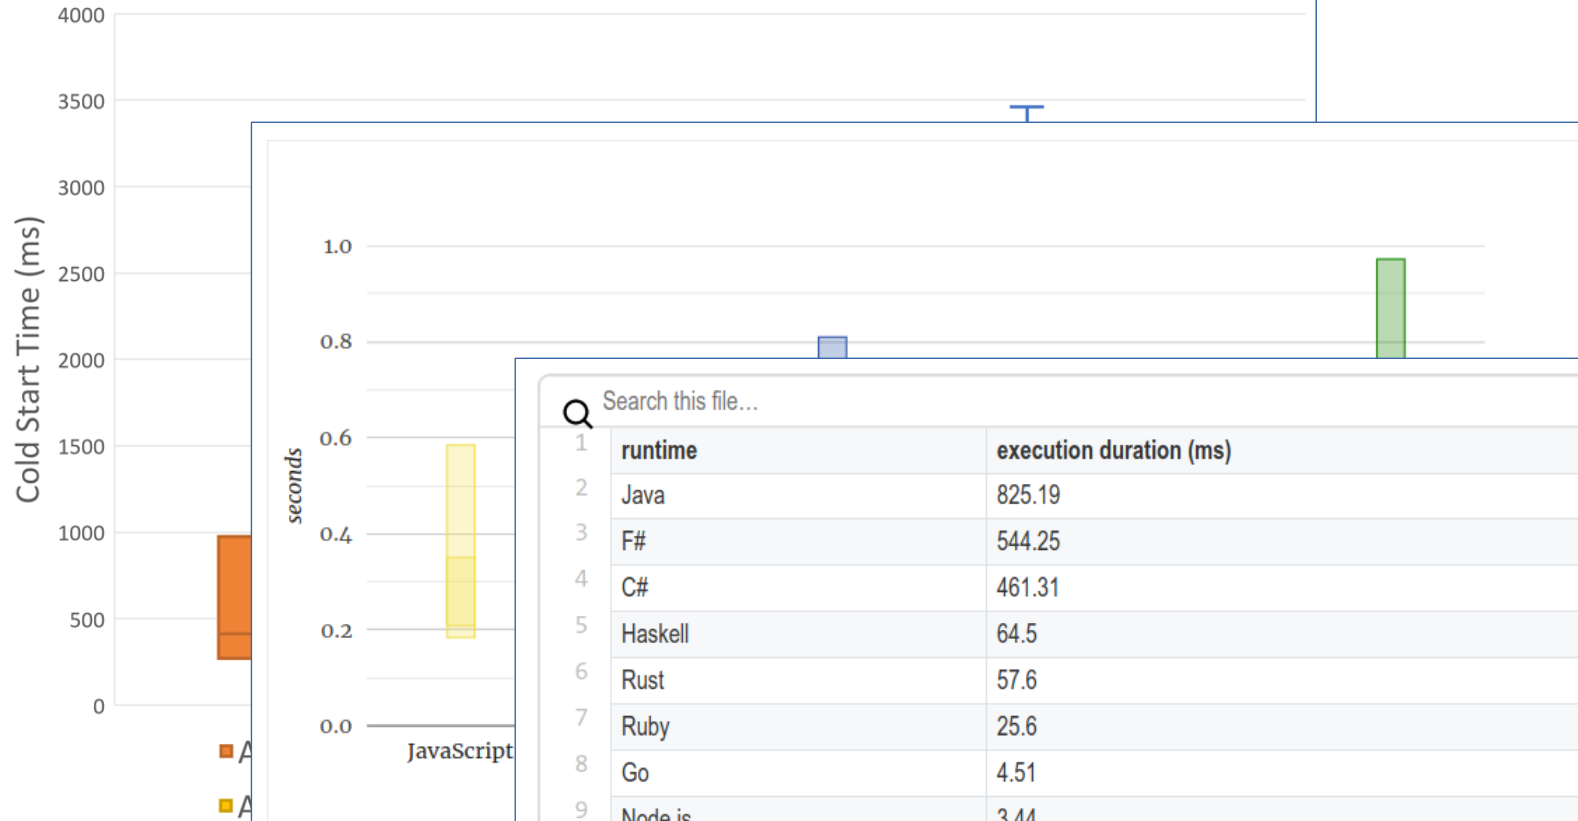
4000
3500
3000
2500
2000
1500
1000
500
0
Cold Start Time (ms)
A
A

1.0
0.8
0.6
0.4
0.2
0.0
seconds
JavaScript

Search this file...

| | runtime | execution duration (ms) |
|---|---|---|
| 1 | runtime | execution duration (ms) |
| 2 | Java | 825.19 |
| 3 | F# | 544.25 |
| 4 | C# | 461.31 |
| 5 | Haskell | 64.5 |
| 6 | Rust | 57.6 |
| 7 | Ruby | 25.6 |
| 8 | Go | 4.51 |
| 9 | Node.js | 3.44 |